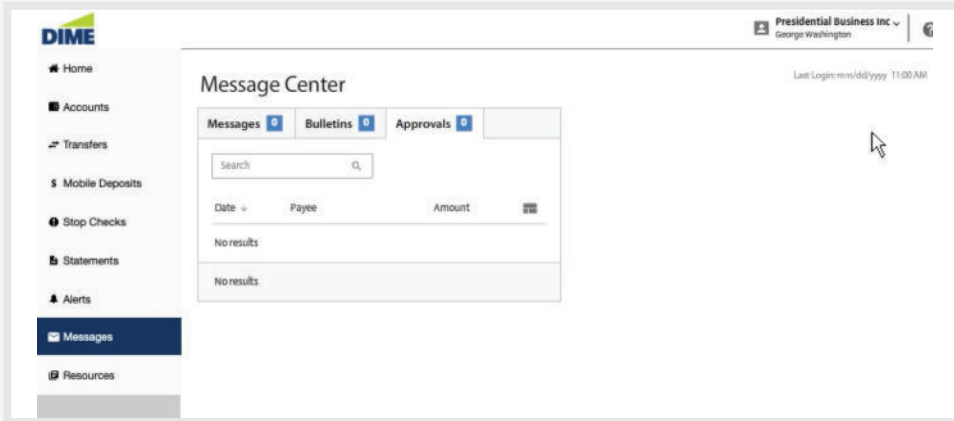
DIME

Presidential Business Inc
George Washington

Home
Accounts
Transfers
$ Mobile Deposits
Stop Checks
Statements
Alerts
Messages
Resources

Message Center

Last Login: mm/dd/yyyy 11:00 AM

Messages 0
Bulletins 0
Approvals 0

Search

| Date | Payee | Amount |
|---|---|---|
| No results | | |

No results